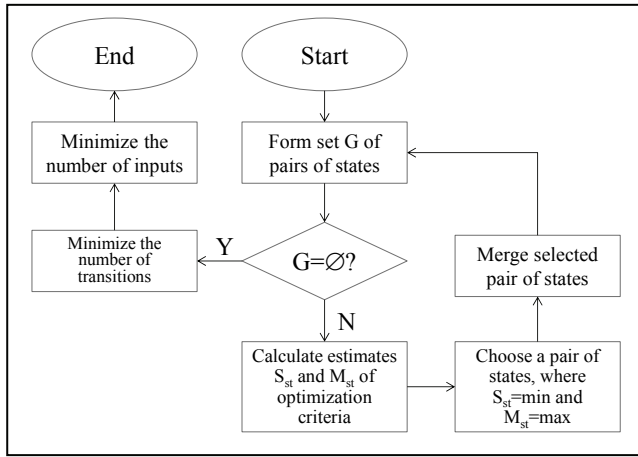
End

Start

Minimize the number of inputs

Form set G of pairs of states

Minimize the number of transitions

Y

$G=\varnothing$?

Merge selected pair of states

N

Calculate estimates $S_{st}$ and $M_{st}$ of optimization criteria

Choose a pair of states, where $S_{st}$=min and $M_{st}$=max